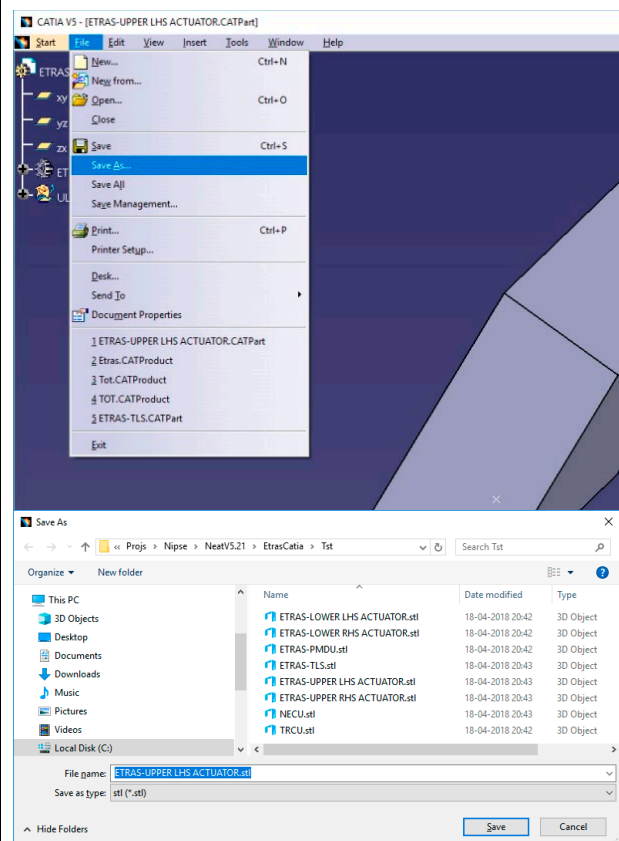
CATIA V5 - [ETRAS-UPPER LHS ACTUATOR.CATPart]

Start File Edit View Insert Tools Window Help

ETRAS
xy
yz
zx
ET
UL

New... Ctrl+N
New from...
Open... Ctrl+O
Close
Save Ctrl+S
Save As...
Save All
Save Management...
Print... Ctrl+P
Printer Setup...
Desk...
Send To
Document Properties
1 ETRAS-UPPER LHS ACTUATOR.CATPart
2 Etras.CATProduct
3 Tot.CATProduct
4 TOT.CATProduct
5 ETRAS-TLS.CATPart
Exit

Save As

« Projs › Nipse › NeatV5.21 › EtrasCatia › Tst
Search Tst

Organize ▾ New folder

This PC
3D Objects
Desktop
Documents
Downloads
Music
Pictures
Videos
Local Disk (C:)

| Name | Date modified | Type |
|---|---|---|
| ETRAS-LOWER LHS ACTUATOR.stl | 18-04-2018 20:42 | 3D Object |
| ETRAS-LOWER RHS ACTUATOR.stl | 18-04-2018 20:42 | 3D Object |
| ETRAS-PMDU.stl | 18-04-2018 20:42 | 3D Object |
| ETRAS-TLS.stl | 18-04-2018 20:43 | 3D Object |
| ETRAS-UPPER LHS ACTUATOR.stl | 18-04-2018 20:43 | 3D Object |
| ETRAS-UPPER RHS ACTUATOR.stl | 18-04-2018 20:43 | 3D Object |
| NECU.stl | 18-04-2018 20:43 | 3D Object |
| TRCU.stl | 18-04-2018 20:43 | 3D Object |

File name: ETRAS-UPPER LHS ACTUATOR.stl
Save as type: stl (*.stl)

Hide Folders
Save Cancel